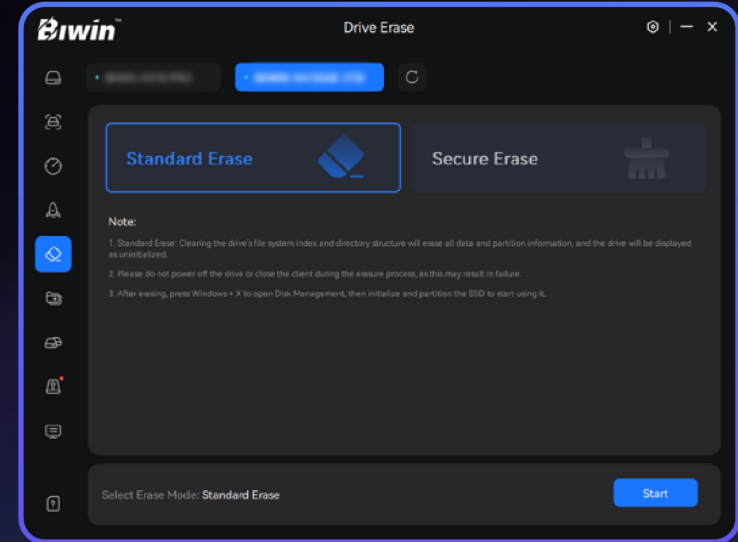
Biwin

Drive Erase

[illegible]

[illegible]

Standard Erase

Secure Erase

Note:

1. Standard Erase: Clearing the drive's file system index and directory structure will erase all data and partition information, and the drive will be displayed as uninitialized.

2. Please do not power off the drive or close the client during the erasure process, as this may result in failure.

3. After erasing, press Windows + X to open Disk Management, then initialize and partition the SSD to start using it.

Select Erase Mode: Standard Erase

Start